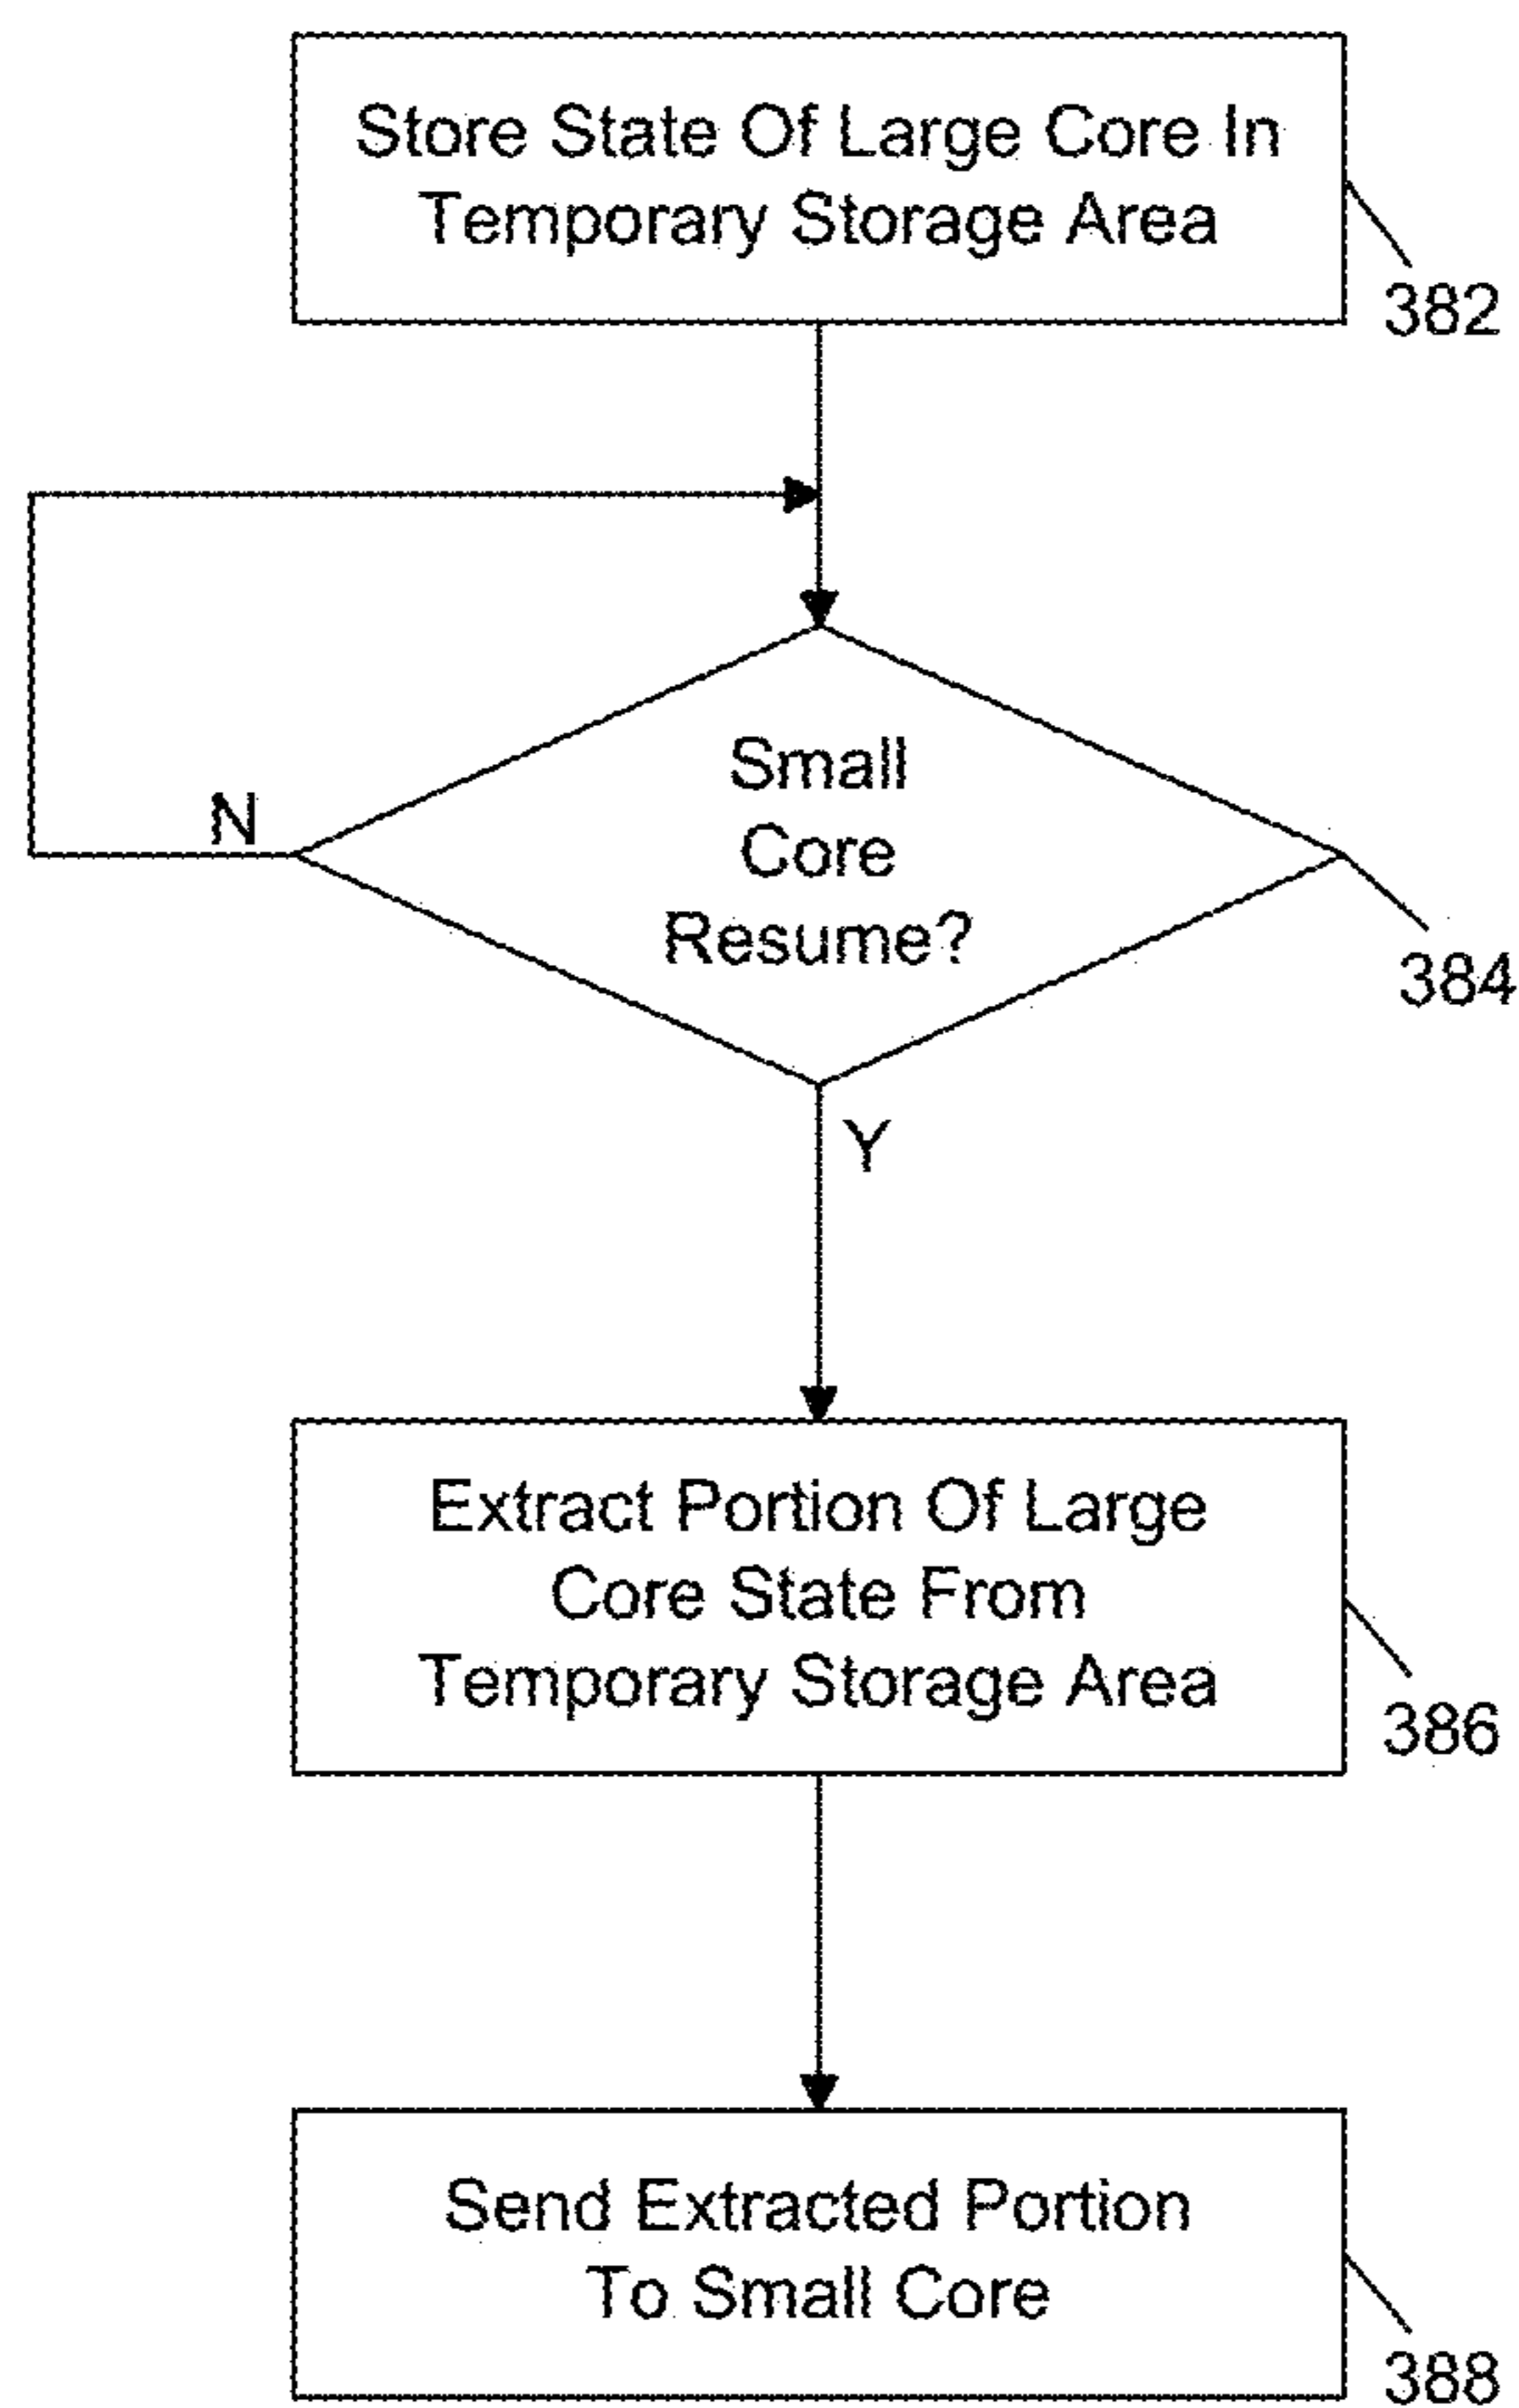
Store State Of Large Core In Temporary Storage Area

382

Small Core Resume?

N

384

Y

Extract Portion Of Large Core State From Temporary Storage Area

386

Send Extracted Portion To Small Core

388